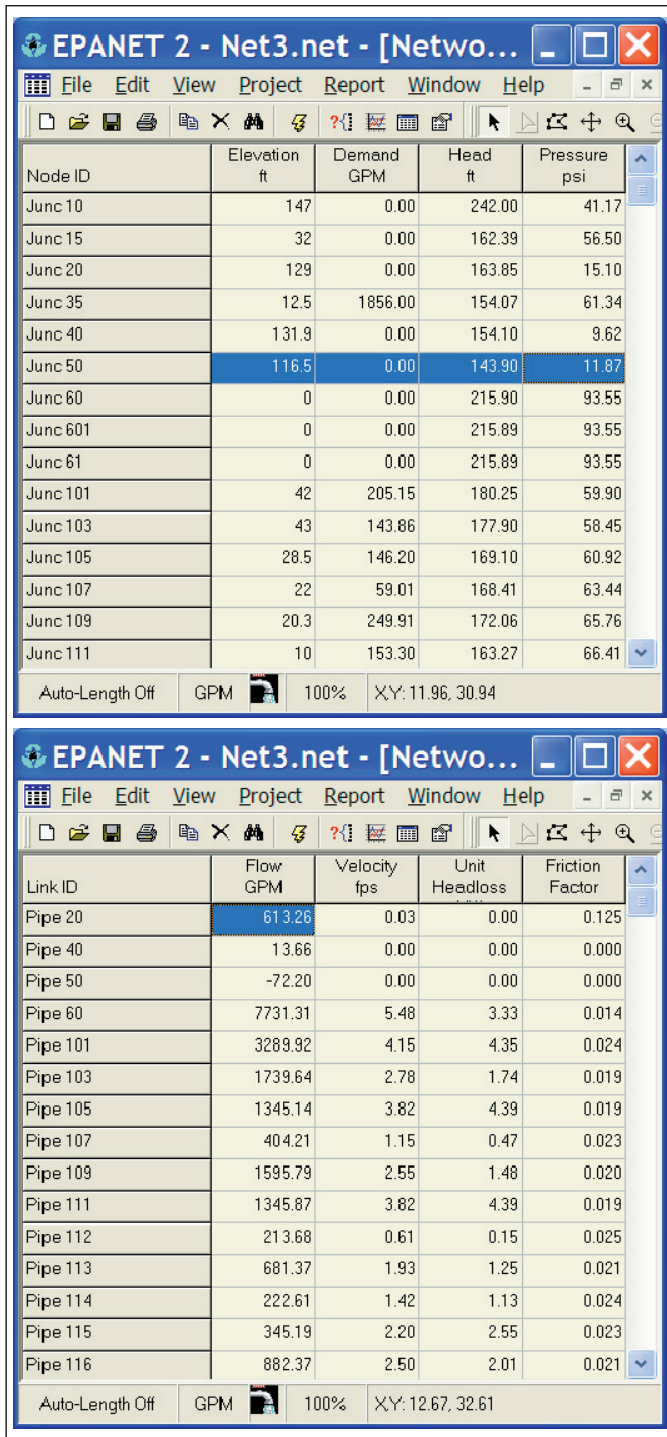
EPANET 2 - Net3.net - [Netwo...

File Edit View Project Report Window Help

| Node ID | Elevation ft | Demand GPM | Head ft | Pressure psi |
|---|---|---|---|---|
| Junc 10 | 147 | 0.00 | 242.00 | 41.17 |
| Junc 15 | 32 | 0.00 | 162.39 | 56.50 |
| Junc 20 | 129 | 0.00 | 163.85 | 15.10 |
| Junc 35 | 12.5 | 1856.00 | 154.07 | 61.34 |
| Junc 40 | 131.9 | 0.00 | 154.10 | 9.62 |
| Junc 50 | 116.5 | 0.00 | 143.90 | 11.87 |
| Junc 60 | 0 | 0.00 | 215.90 | 93.55 |
| Junc 601 | 0 | 0.00 | 215.89 | 93.55 |
| Junc 61 | 0 | 0.00 | 215.89 | 93.55 |
| Junc 101 | 42 | 205.15 | 180.25 | 59.90 |
| Junc 103 | 43 | 143.86 | 177.90 | 58.45 |
| Junc 105 | 28.5 | 146.20 | 169.10 | 60.92 |
| Junc 107 | 22 | 59.01 | 168.41 | 63.44 |
| Junc 109 | 20.3 | 249.91 | 172.06 | 65.76 |
| Junc 111 | 10 | 153.30 | 163.27 | 66.41 |

Auto-Length Off GPM 100% X,Y: 11.96, 30.94

EPANET 2 - Net3.net - [Netwo...

File Edit View Project Report Window Help

| Link ID | Flow GPM | Velocity fps | Unit Headloss | Friction Factor |
|---|---|---|---|---|
| Pipe 20 | 613.26 | 0.03 | 0.00 | 0.125 |
| Pipe 40 | 13.66 | 0.00 | 0.00 | 0.000 |
| Pipe 50 | -72.20 | 0.00 | 0.00 | 0.000 |
| Pipe 60 | 7731.31 | 5.48 | 3.33 | 0.014 |
| Pipe 101 | 3289.92 | 4.15 | 4.35 | 0.024 |
| Pipe 103 | 1739.64 | 2.78 | 1.74 | 0.019 |
| Pipe 105 | 1345.14 | 3.82 | 4.39 | 0.019 |
| Pipe 107 | 404.21 | 1.15 | 0.47 | 0.023 |
| Pipe 109 | 1595.79 | 2.55 | 1.48 | 0.020 |
| Pipe 111 | 1345.87 | 3.82 | 4.39 | 0.019 |
| Pipe 112 | 213.68 | 0.61 | 0.15 | 0.025 |
| Pipe 113 | 681.37 | 1.93 | 1.25 | 0.021 |
| Pipe 114 | 222.61 | 1.42 | 1.13 | 0.024 |
| Pipe 115 | 345.19 | 2.20 | 2.55 | 0.023 |
| Pipe 116 | 882.37 | 2.50 | 2.01 | 0.021 |

Auto-Length Off GPM 100% X,Y: 12.67, 32.61